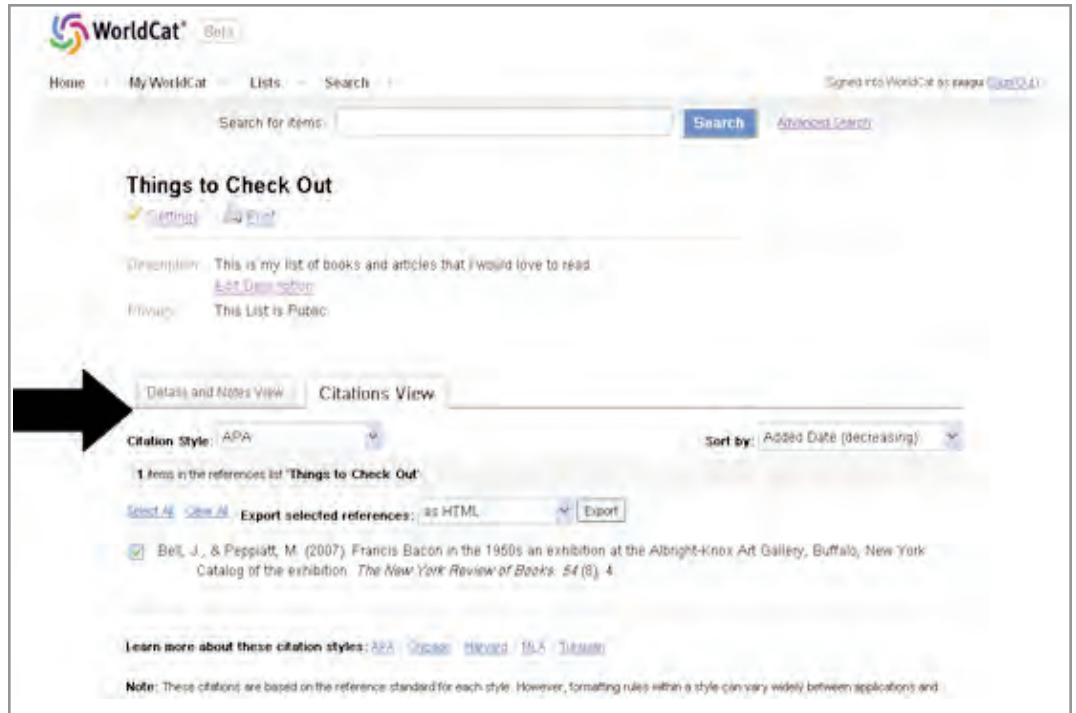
WorldCat® Beta

Home | My WorldCat | Lists | Search |

Signed into WorldCat as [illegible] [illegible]

Search for items: Search Advanced Search

Things to Check Out

Settings Print

Description: This is my list of books and articles that I would love to read.
Edit Description

Privacy: This List is Public

Details and Notes View Citations View

Citation Style: APA

Sort by: Added Date (decreasing)

1 items in the references list 'Things to Check Out'

Select All Clear All Export selected references: as HTML Export

Bell, J., & Peppiatt, M. (2007). Francis Bacon in the 1950s an exhibition at the Albright-Knox Art Gallery, Buffalo, New York Catalog of the exhibition. The New York Review of Books. 54 (8), 4.

Learn more about these citation styles: APA | Chicago | Harvard | MLA | Turabian

Note: These citations are based on the reference standard for each style. However, formatting rules within a style can vary widely between applications and